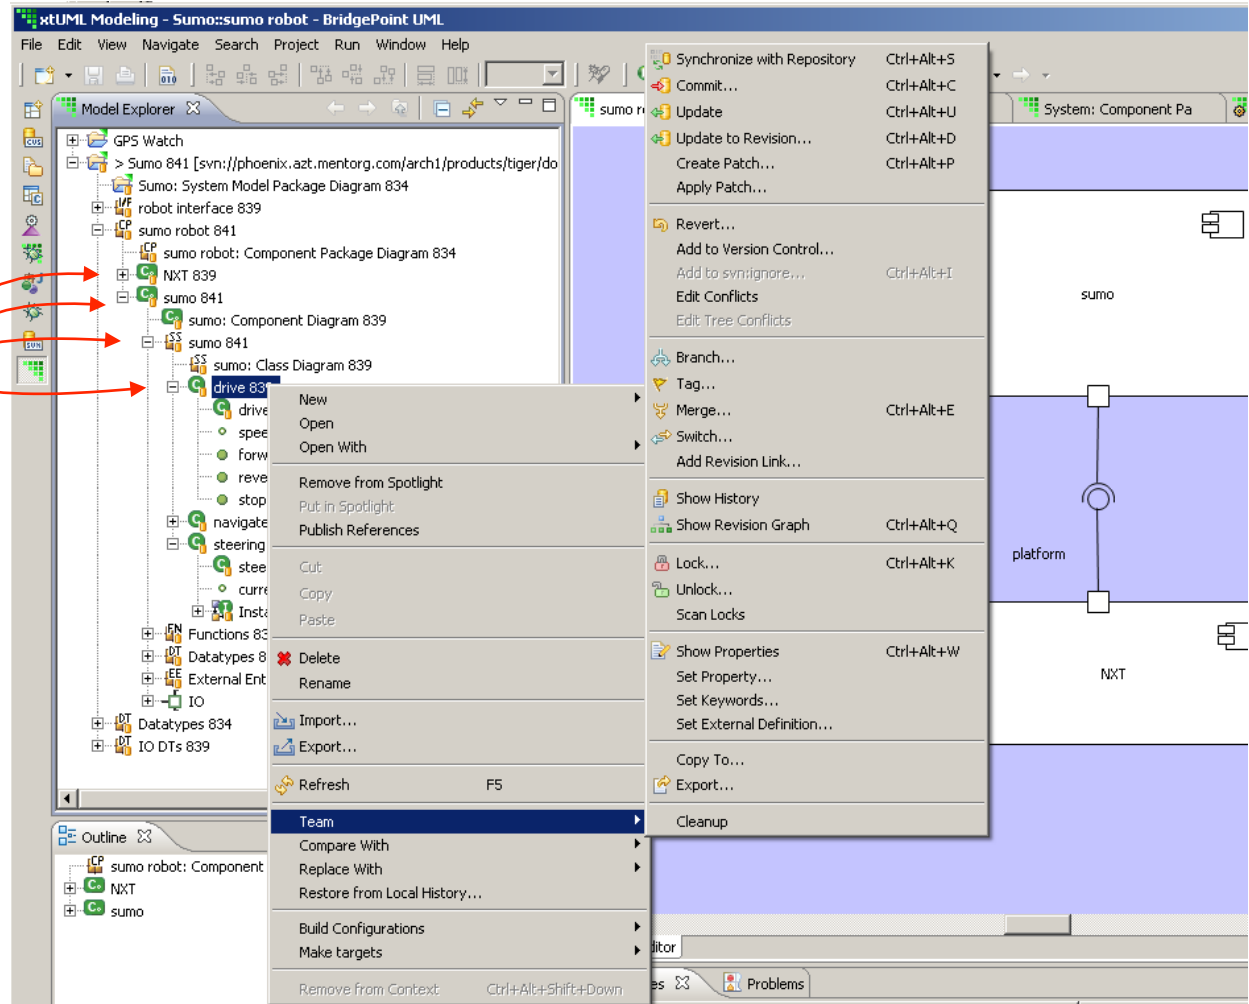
xtUML Modeling - Sumo::sumo robot - BridgePoint UML

File Edit View Navigate Search Project Run Window Help

Model Explorer

GPS Watch
> Sumo 841 [svn://phoenix.azt.mentorg.com/arch1/products/tiger/do
Sumo: System Model Package Diagram 834
robot interface 839
sumo robot 841
sumo robot: Component Package Diagram 834
NXT 839
sumo 841
sumo: Component Diagram 839
sumo 841
sumo: Class Diagram 839
drive 83
drive
spee
forw
reve
stop
navigate
steering
stee
curre
Insta
Functions 83
Datatypes 8
External Ent
IO
Datatypes 834
IO DTs 839

Outline
sumo robot: Component
NXT
sumo

New
Open
Open With
Remove from Spotlight
Put in Spotlight
Publish References
Cut
Copy
Paste
Delete
Rename
Import...
Export...
Refresh F5
Team
Compare With
Replace With
Restore from Local History...
Build Configurations
Make targets
Remove from Context Ctrl+Alt+Shift+Down

Synchronize with Repository Ctrl+Alt+S
Commit... Ctrl+Alt+C
Update Ctrl+Alt+U
Update to Revision... Ctrl+Alt+D
Create Patch... Ctrl+Alt+P
Apply Patch...
Revert...
Add to Version Control...
Add to svn:ignore... Ctrl+Alt+I
Edit Conflicts
Edit Tree Conflicts
Branch...
Tag...
Merge... Ctrl+Alt+E
Switch...
Add Revision Link...
Show History
Show Revision Graph Ctrl+Alt+Q
Lock... Ctrl+Alt+K
Unlock...
Scan Locks
Show Properties Ctrl+Alt+W
Set Property...
Set Keywords...
Set External Definition...
Copy To...
Export...
Cleanup

sumo r
System: Component Pa
sumo
platform
NXT
itor
es
Problems